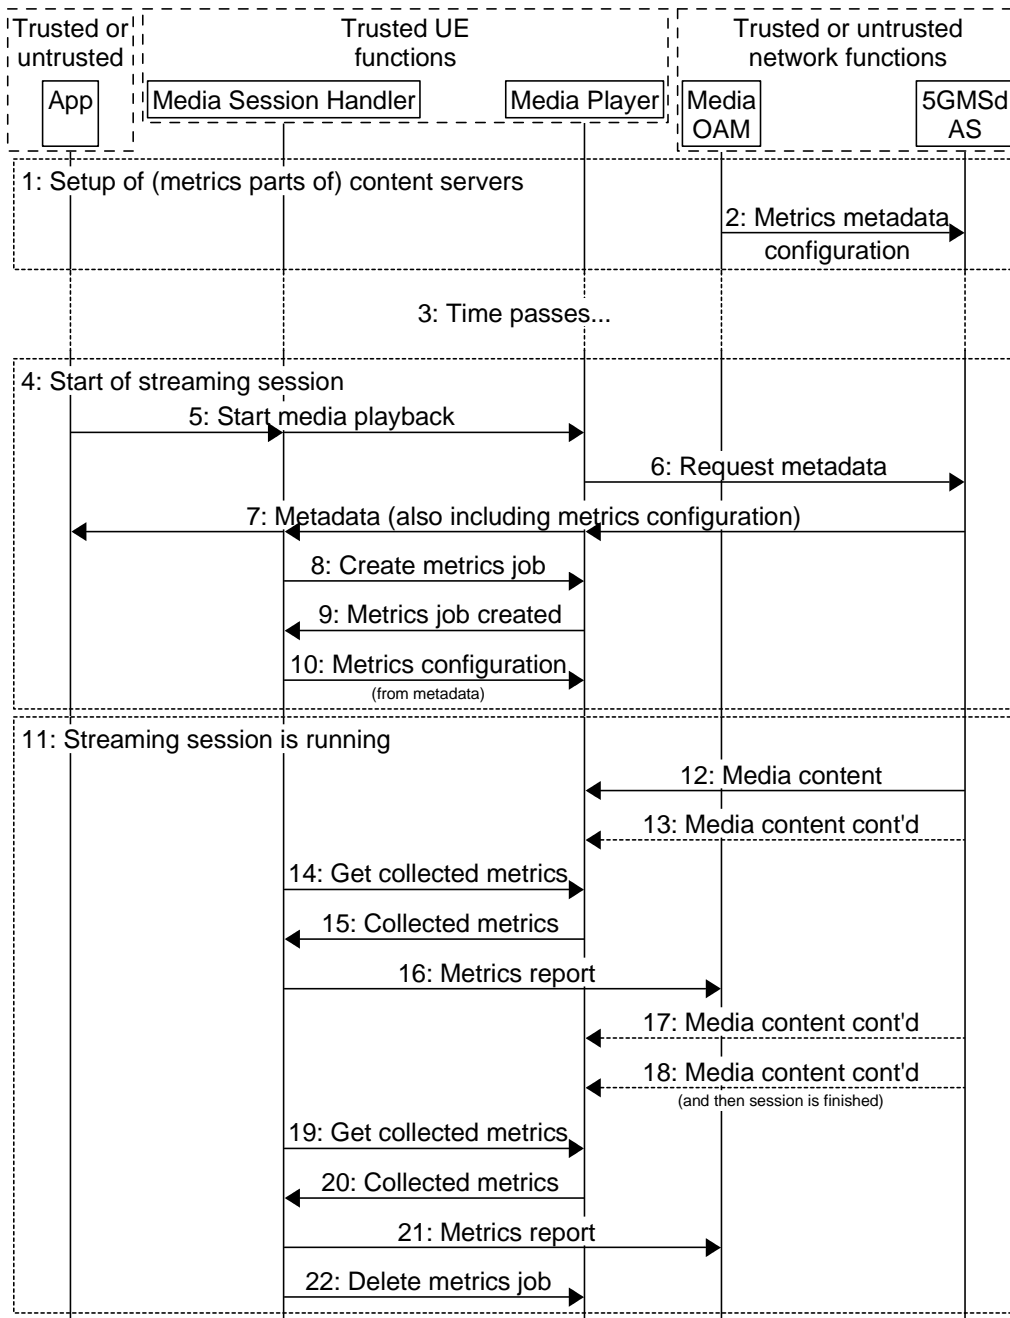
Trusted or untrusted

Trusted UE functions

Trusted or untrusted network functions

App

Media Session Handler

Media Player

Media OAM

5GMSd AS

1: Setup of (metrics parts of) content servers

2: Metrics metadata configuration

3: Time passes...

4: Start of streaming session

5: Start media playback

6: Request metadata

7: Metadata (also including metrics configuration)

8: Create metrics job

9: Metrics job created

10: Metrics configuration (from metadata)

11: Streaming session is running

12: Media content

13: Media content cont'd

14: Get collected metrics

15: Collected metrics

16: Metrics report

17: Media content cont'd

18: Media content cont'd (and then session is finished)

19: Get collected metrics

20: Collected metrics

21: Metrics report

22: Delete metrics job